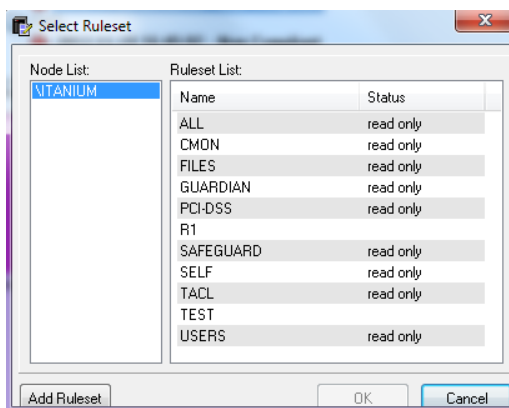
Select Ruleset

Node List:
\ITANIUM

Ruleset List:

| Name | Status |
|---|---|
| ALL | read only |
| CMON | read only |
| FILES | read only |
| GUARDIAN | read only |
| PCI-DSS | read only |
| R1 | |
| SAFEGUARD | read only |
| SELF | read only |
| TACL | read only |
| TEST | |
| USERS | read only |

Add Ruleset
OK
Cancel